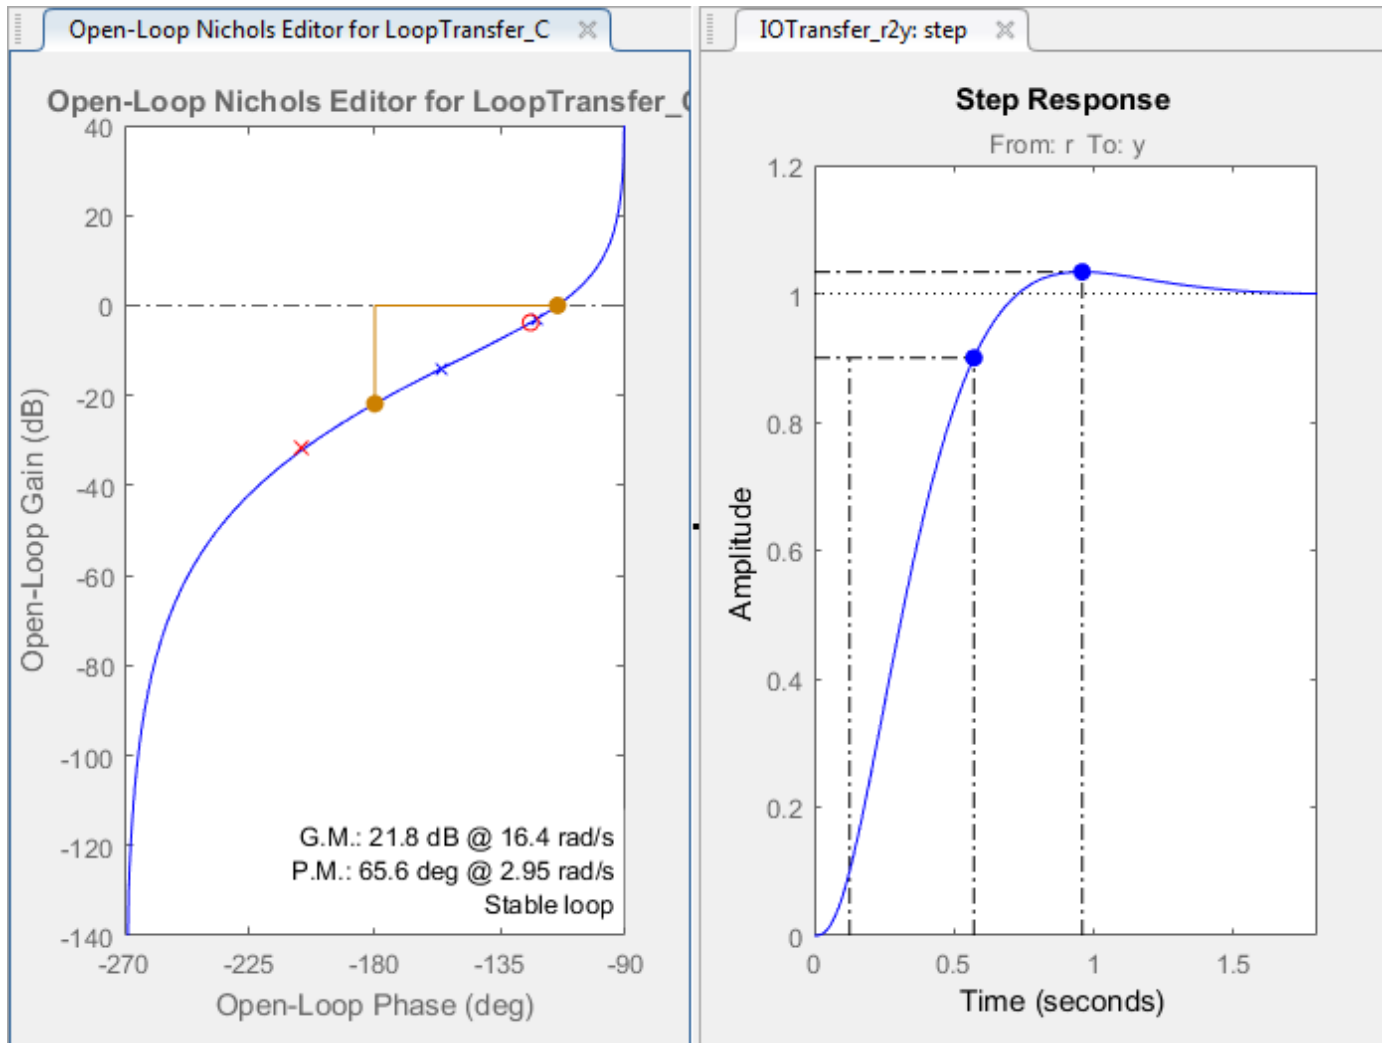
Open-Loop Nichols Editor for LoopTransfer_C

Open-Loop Nichols Editor for LoopTransfer_C

40
20
0
-20
-40
-60
-80
-100
-120
-140

Open-Loop Gain (dB)

G.M.: 21.8 dB @ 16.4 rad/s
P.M.: 65.6 deg @ 2.95 rad/s
Stable loop

-270 -225 -180 -135 -90

Open-Loop Phase (deg)

IOTransfer_r2y: step

Step Response

From: r To: y

1.2
1
0.8
0.6
0.4
0.2
0

Amplitude

0 0.5 1 1.5

Time (seconds)